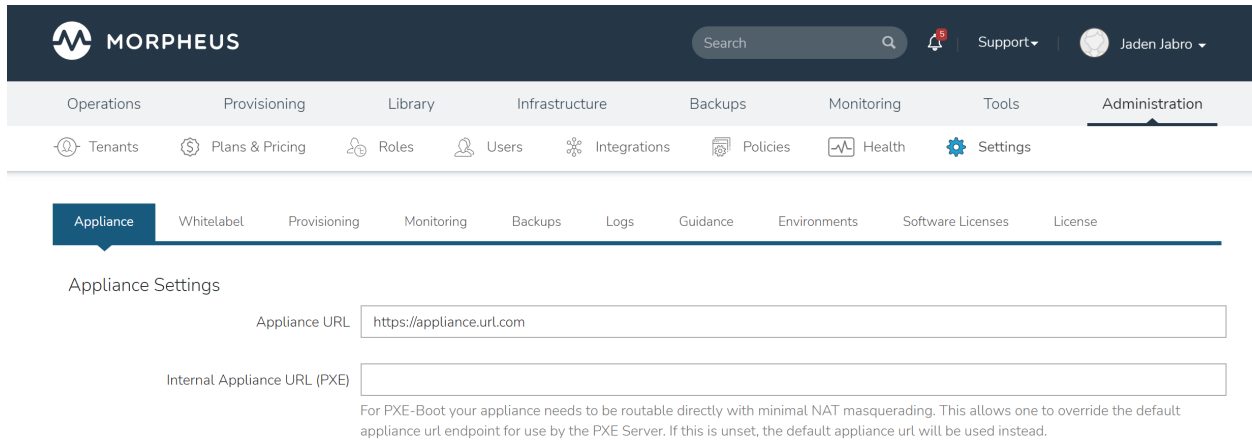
MORPHEUS

Search

5

Support

Jaden Jabro

Operations Provisioning Library Infrastructure Backups Monitoring Tools Administration

Tenants Plans & Pricing Roles Users Integrations Policies Health Settings

Appliance Whitelabel Provisioning Monitoring Backups Logs Guidance Environments Software Licenses License

Appliance Settings

Appliance URL https://appliance.url.com

Internal Appliance URL (PXE)

For PXE-Boot your appliance needs to be routable directly with minimal NAT masquerading. This allows one to override the default appliance url endpoint for use by the PXE Server. If this is unset, the default appliance url will be used instead.